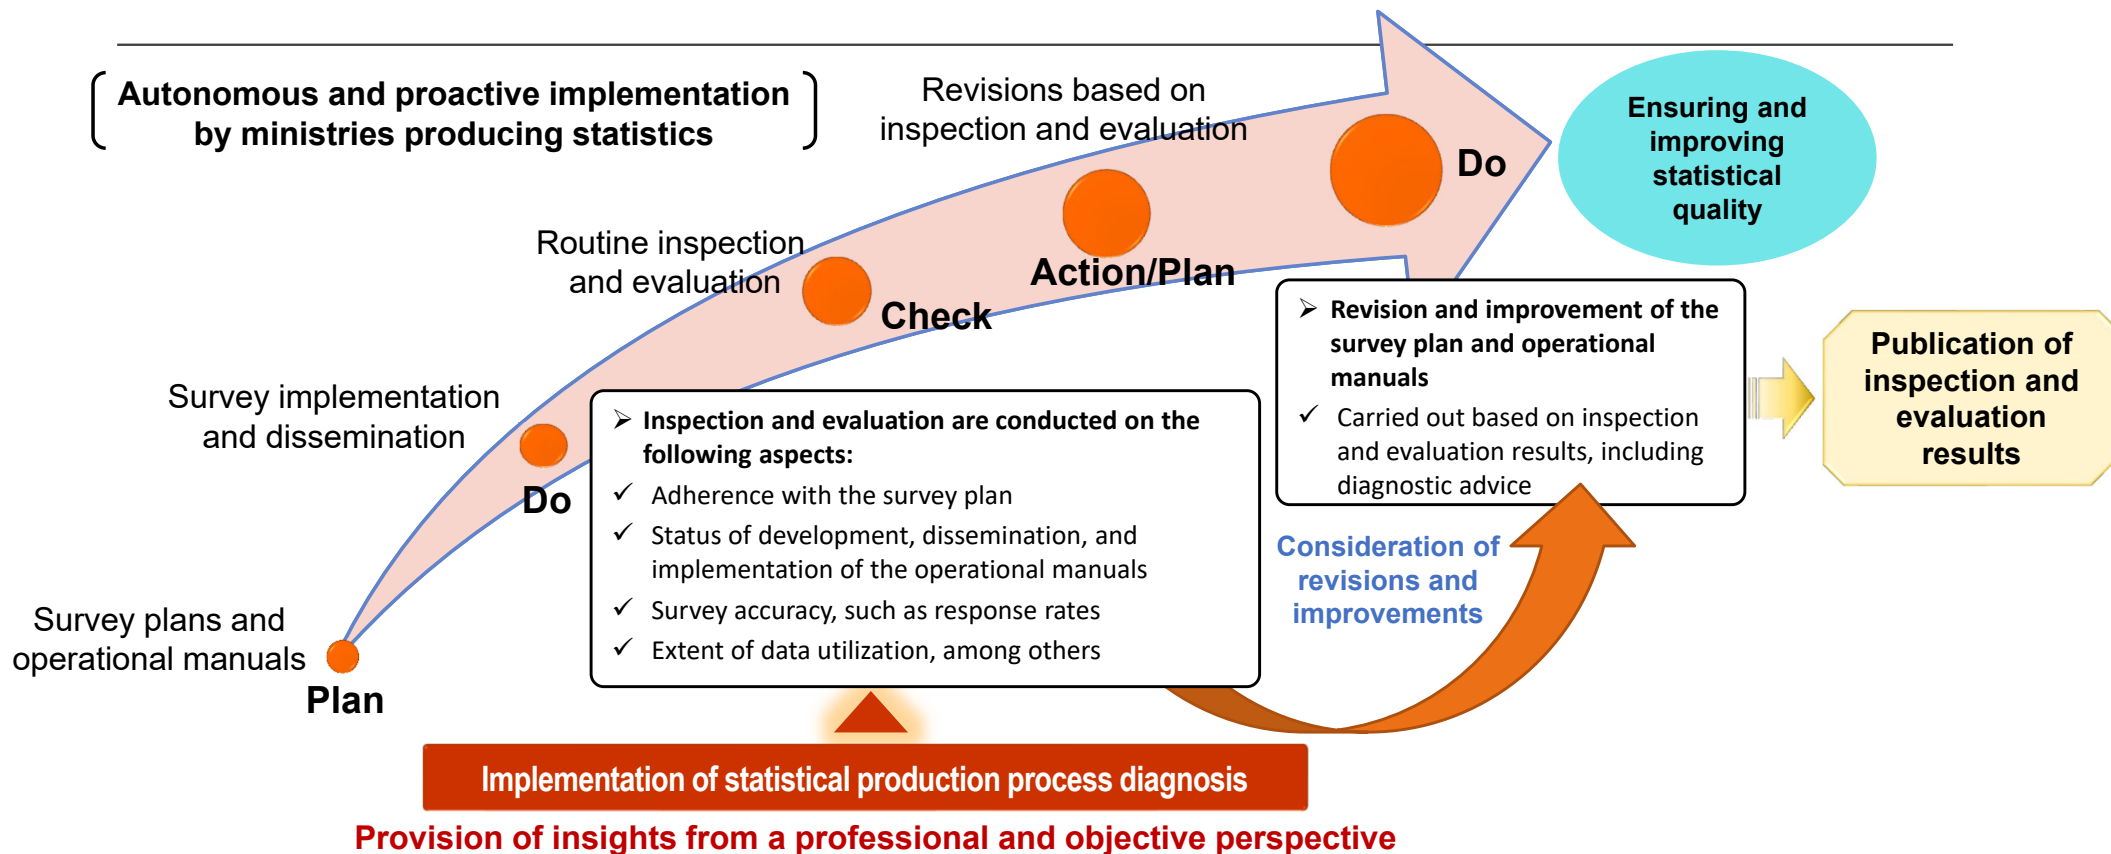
Autonomous and proactive implementation by ministries producing statistics

Revisions based on inspection and evaluation

Ensuring and improving statistical quality

Do

Routine inspection and evaluation

Action/Plan

Check

Survey implementation and dissemination

Do

Survey plans and operational manuals

Plan

➢ Inspection and evaluation are conducted on the following aspects:
✓ Adherence with the survey plan
✓ Status of development, dissemination, and implementation of the operational manuals
✓ Survey accuracy, such as response rates
✓ Extent of data utilization, among others

➢ Revision and improvement of the survey plan and operational manuals
✓ Carried out based on inspection and evaluation results, including diagnostic advice

Publication of inspection and evaluation results

Consideration of revisions and improvements

Implementation of statistical production process diagnosis

Provision of insights from a professional and objective perspective